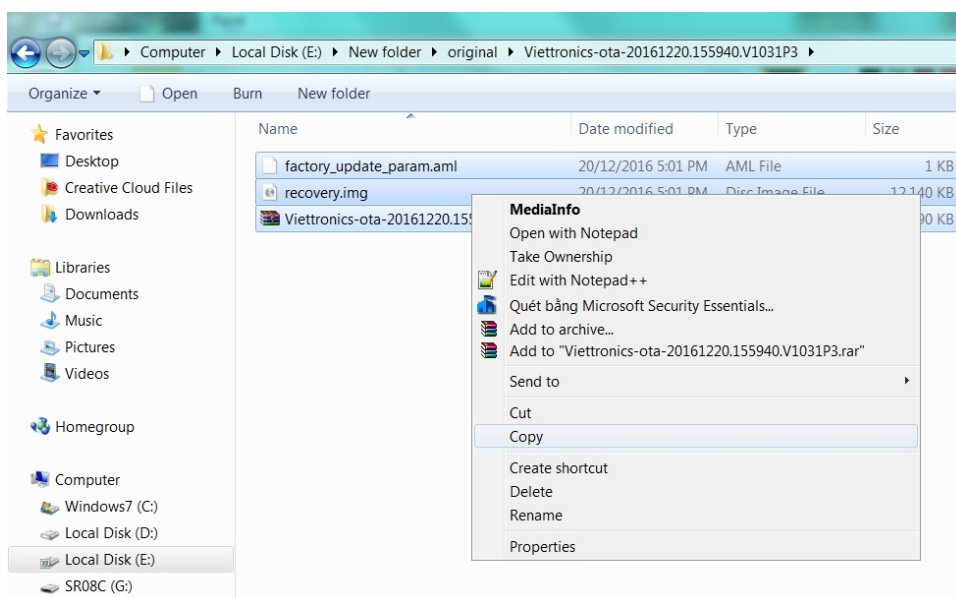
Computer ▸ Local Disk (E:) ▸ New folder ▸ original ▸ Viettronics-ota-20161220.155940.V1031P3 ▸

Organize ▾ Open Burn New folder

Favorites
Desktop
Creative Cloud Files
Downloads

Libraries
Documents
Music
Pictures
Videos

Homegroup

Computer
Windows7 (C:)
Local Disk (D:)
Local Disk (E:)
SR08C (G:)

| Name | Date modified | Type | Size |
|---|---|---|---|
| factory_update_param.aml | 20/12/2016 5:01 PM | AML File | 1 KB |
| recovery.img | 20/12/2016 5:01 PM | Disc Image File | 12,140 KB |
| Viettronics-ota-20161220.155 | | | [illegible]90 KB |

MediaInfo
Open with Notepad
Take Ownership
Edit with Notepad++
Quét bằng Microsoft Security Essentials...
Add to archive...
Add to "Viettronics-ota-20161220.155940.V1031P3.rar"
Send to
Cut
Copy
Create shortcut
Delete
Rename
Properties